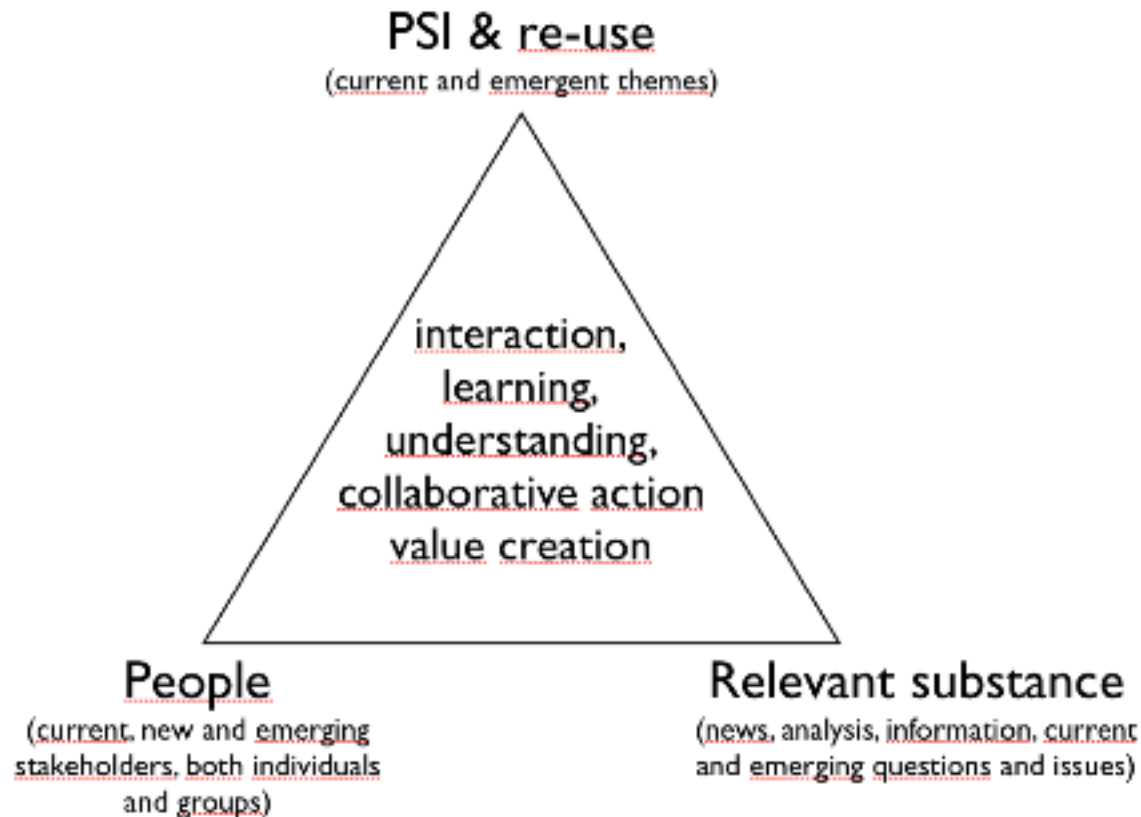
PSI & re-use
(current and emergent themes)

interaction, learning, understanding, collaborative action value creation

People
(current, new and emerging stakeholders, both individuals and groups)

Relevant substance
(news, analysis, information, current and emerging questions and issues)